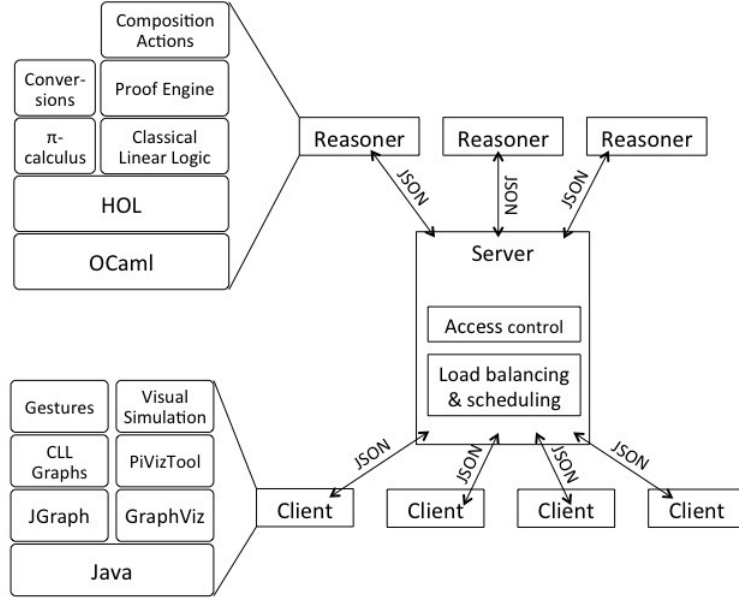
Composition Actions

Conversions

Proof Engine

π-calculus

Classical Linear Logic

HOL

OCaml

Reasoner

Reasoner

Reasoner

JSON

JSON

JSON

Server

Access control

Load balancing & scheduling

Gestures

Visual Simulation

CLL Graphs

PiVizTool

JGraph

GraphViz

Java

JSON

JSON

JSON

JSON

Client

Client

Client

Client